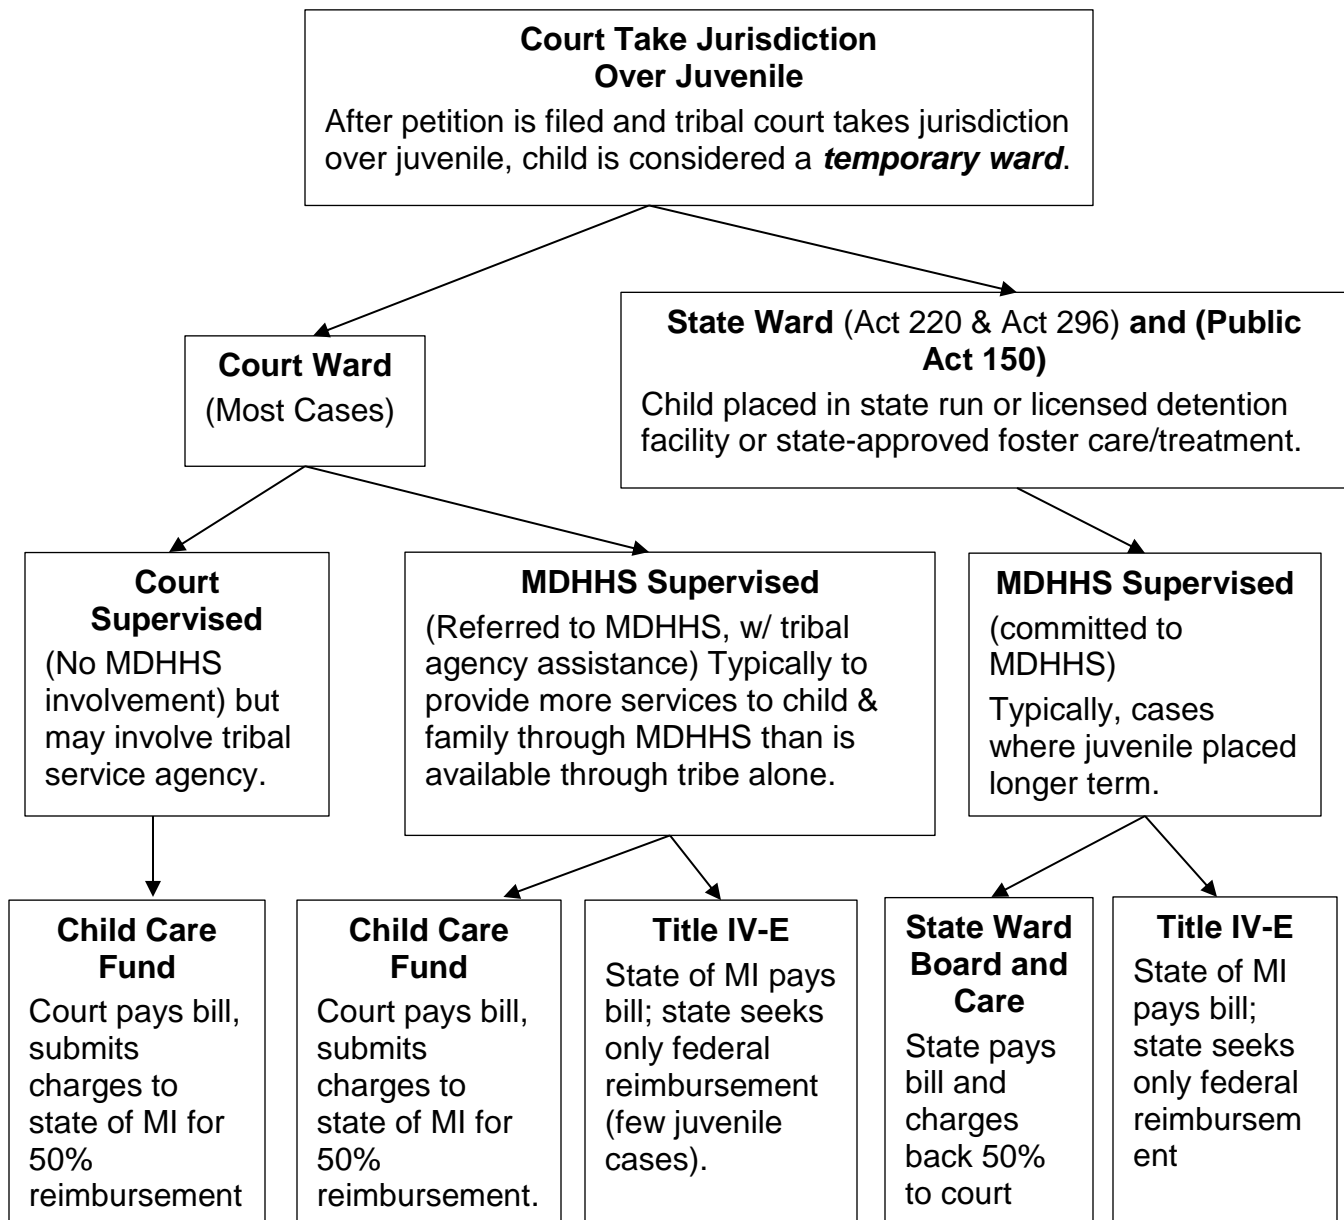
**Court Take Jurisdiction Over Juvenile**
After petition is filed and tribal court takes jurisdiction over juvenile, child is considered a ***temporary ward***.

**Court Ward**
(Most Cases)

**State Ward** (Act 220 & Act 296) **and (Public Act 150)**
Child placed in state run or licensed detention facility or state-approved foster care/treatment.

**Court Supervised**
(No MDHHS involvement) but may involve tribal service agency.

**MDHHS Supervised**
(Referred to MDHHS, w/ tribal agency assistance) Typically to provide more services to child & family through MDHHS than is available through tribe alone.

**MDHHS Supervised**
(committed to MDHHS)
Typically, cases where juvenile placed longer term.

**Child Care Fund**
Court pays bill, submits charges to state of MI for 50% reimbursement

**Child Care Fund**
Court pays bill, submits charges to state of MI for 50% reimbursement.

**Title IV-E**
State of MI pays bill; state seeks only federal reimbursement (few juvenile cases).

**State Ward Board and Care**
State pays bill and charges back 50% to court

**Title IV-E**
State of MI pays bill; state seeks only federal reimbursem ent